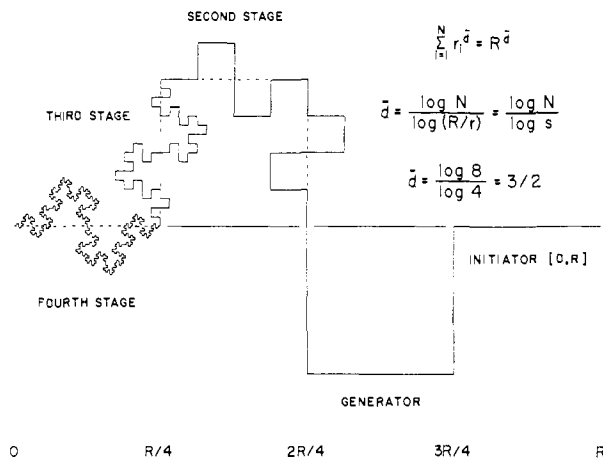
SECOND STAGE

$\sum_{i=1}^{N} r_i^{\bar{d}} = R^{\bar{d}}$

THIRD STAGE

$\bar{d} = \frac{\log N}{\log (R/r)} = \frac{\log N}{\log s}$

$\bar{d} = \frac{\log 8}{\log 4} = 3/2$

INITIATOR [O,R]

FOURTH STAGE

GENERATOR

O R/4 2R/4 3R/4 R